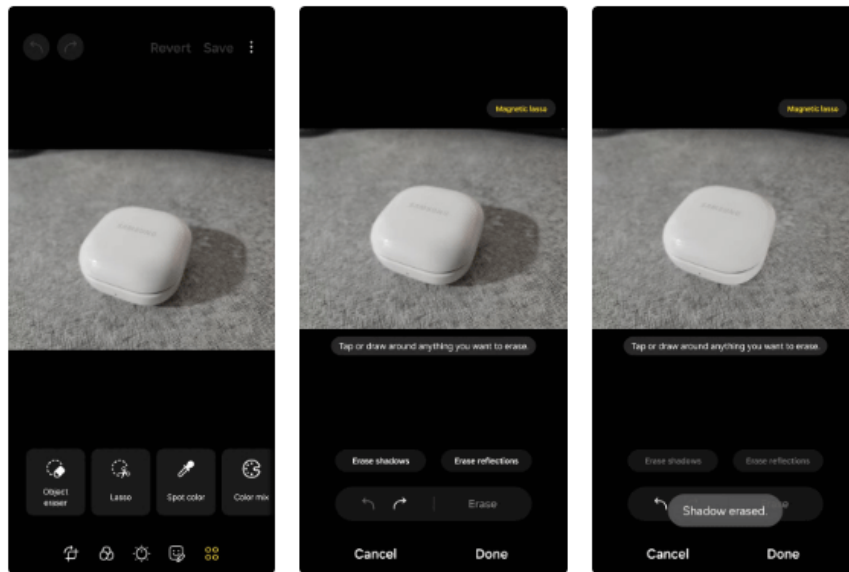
Revert Save

SAMSUNG

Object eraser

Lasso

Spot color

Color mix

Magnetic lasso

SAMSUNG

Tap or draw around anything you want to erase.

Erase shadows

Erase reflections

Erase

Cancel

Done

Magnetic lasso

SAMSUNG

Tap or draw around anything you want to erase.

Erase shadows

Erase reflections

Shadow erased.

Cancel

Done